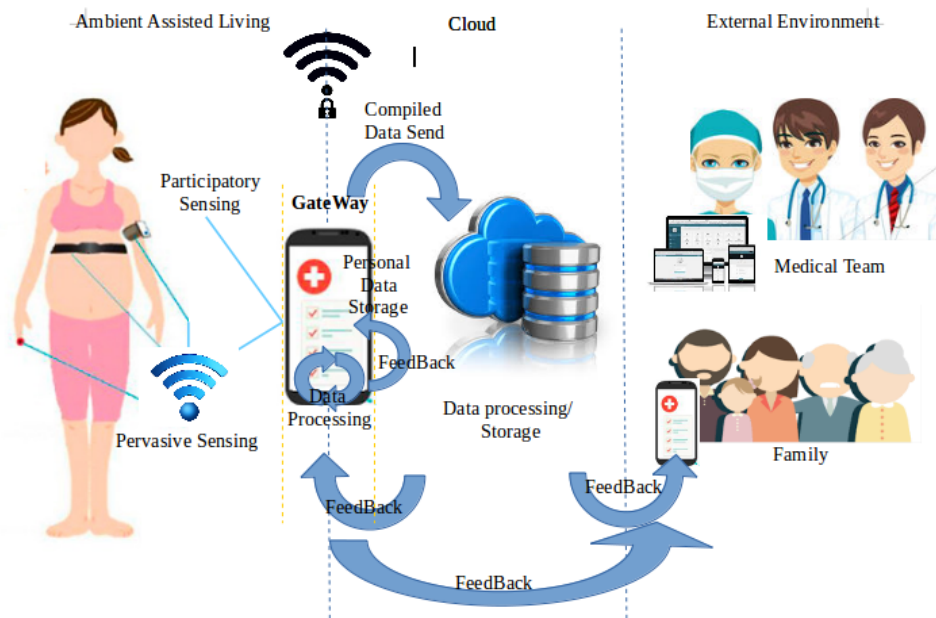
Ambient Assisted Living

Cloud

External Environment

Compiled Data Send

Participatory Sensing

GateWay

Personal Data Storage

Medical Team

FeedBack

Data Processing

Data processing/ Storage

Pervasive Sensing

Family

FeedBack

FeedBack

FeedBack